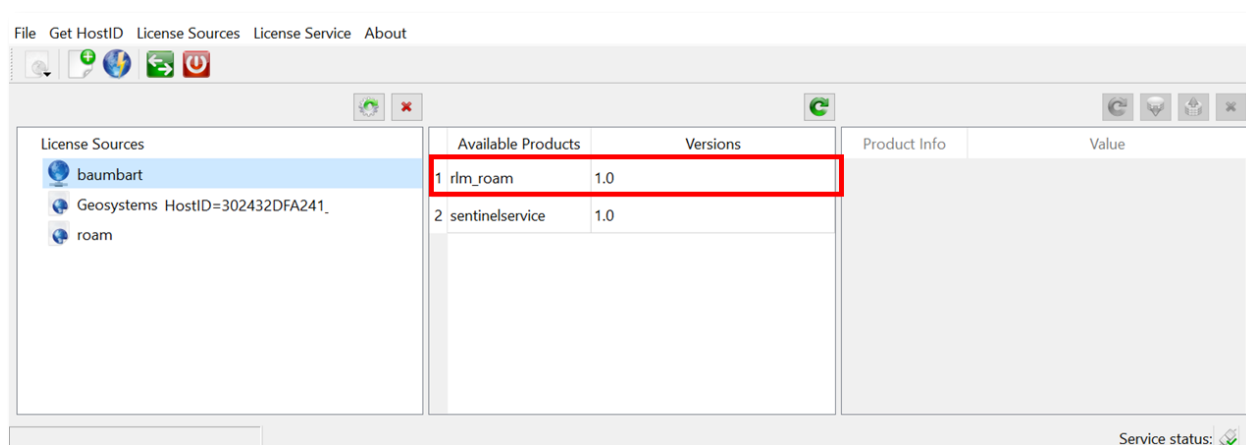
File Get HostID License Sources License Service About

License Sources
baumbart
Geosystems HostID=302432DFA241
roam

| | Available Products | Versions |
|---|---|---|
| 1 | rlm_roam | 1.0 |
| 2 | sentinelservice | 1.0 |

| Product Info | Value |
|---|---|

Service status: